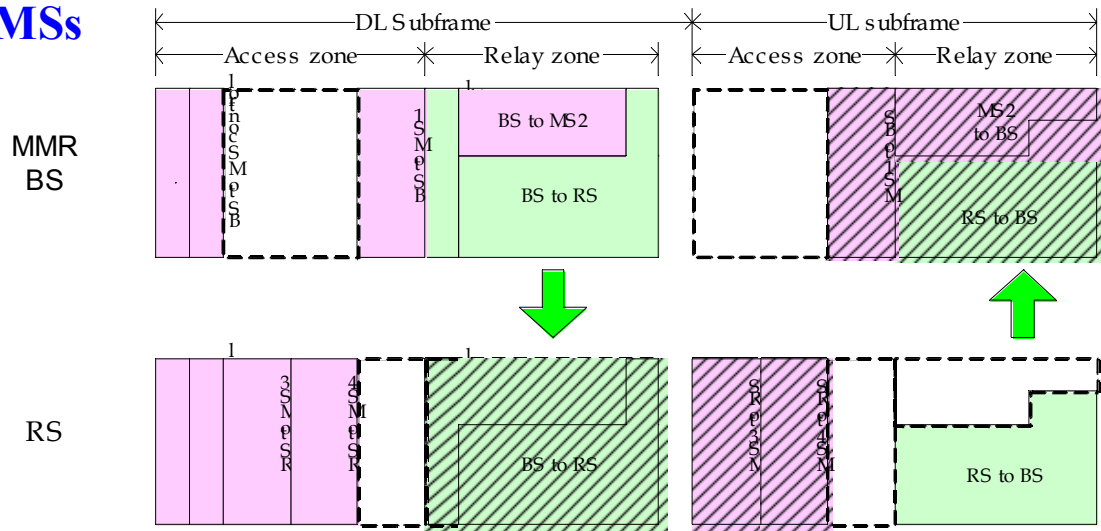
MSs

DL Subframe

UL subframe

Access zone

Relay zone

Access zone

Relay zone

MMR BS

1 BS to MS 1

1 BS to MS 1

BS to MS2

BS to RS

MS1 to BS

MS2 to BS

RS to BS

RS

1

RS to MS 3

RS to MS 4

1

BS to RS

MS3 to RS

MS4 to RS

RS to BS